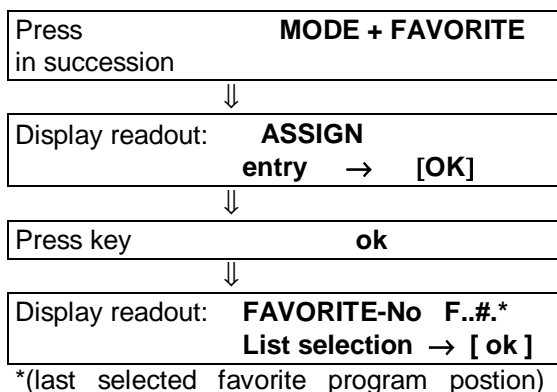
Press MODE + FAVORITE in succession

⇓

Display readout: ASSIGN entry → [OK]

⇓

Press key ok

⇓

Display readout: FAVORITE-No F..#.* List selection → [ ok ]

*(last selected favorite program postion)